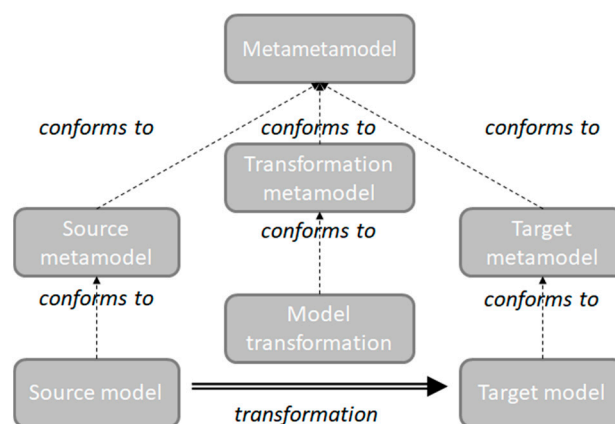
Metametamodel

conforms to

conforms to

conforms to

Transformation metamodel

conforms to

Source metamodel

Target metamodel

conforms to

Model transformation

conforms to

Source model

transformation

Target model